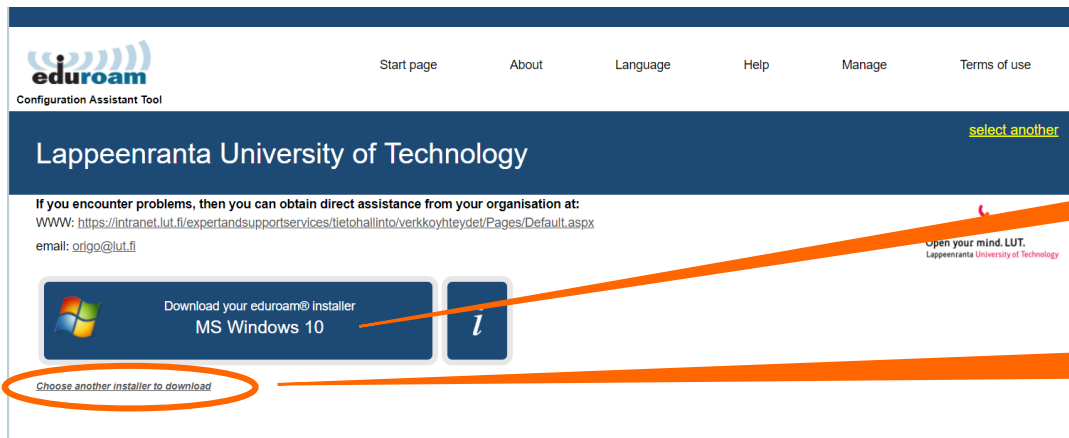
eduroam
Configuration Assistant Tool

Start page About Language Help Manage Terms of use

select another

Lappeenranta University of Technology

If you encounter problems, then you can obtain direct assistance from your organisation at:
WWW: https://intranet.lut.fi/expertandsupportservices/tietohallinto/verkkoyhteydet/Pages/Default.aspx
email: origo@lut.fi

Open your mind. LUT.
Lappeenranta University of Technology

Download your eduroam® installer
MS Windows 10

i

Choose another installer to download